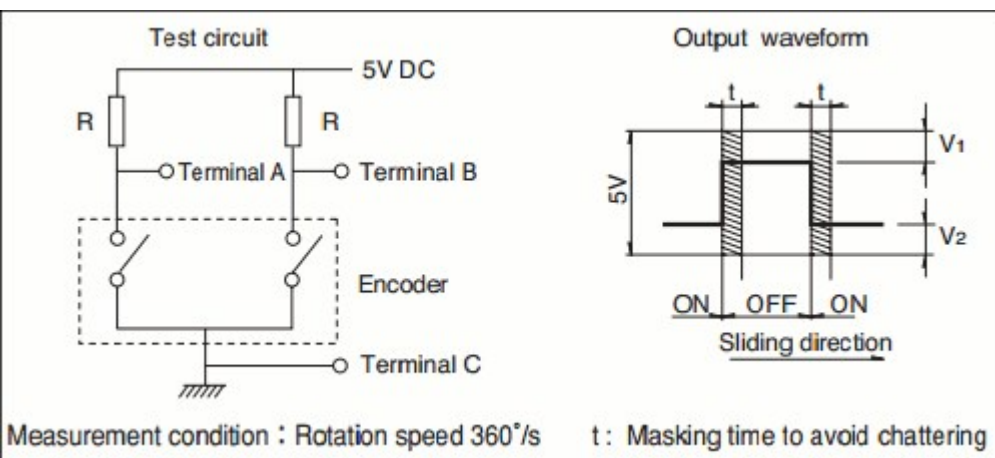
Test circuit

5V DC

R

R

Terminal A

Terminal B

Encoder

Terminal C

Output waveform

t

t

$V_1$

5V

$V_2$

ON OFF ON

Sliding direction

Measurement condition : Rotation speed 360˚/s

t : Masking time to avoid chattering